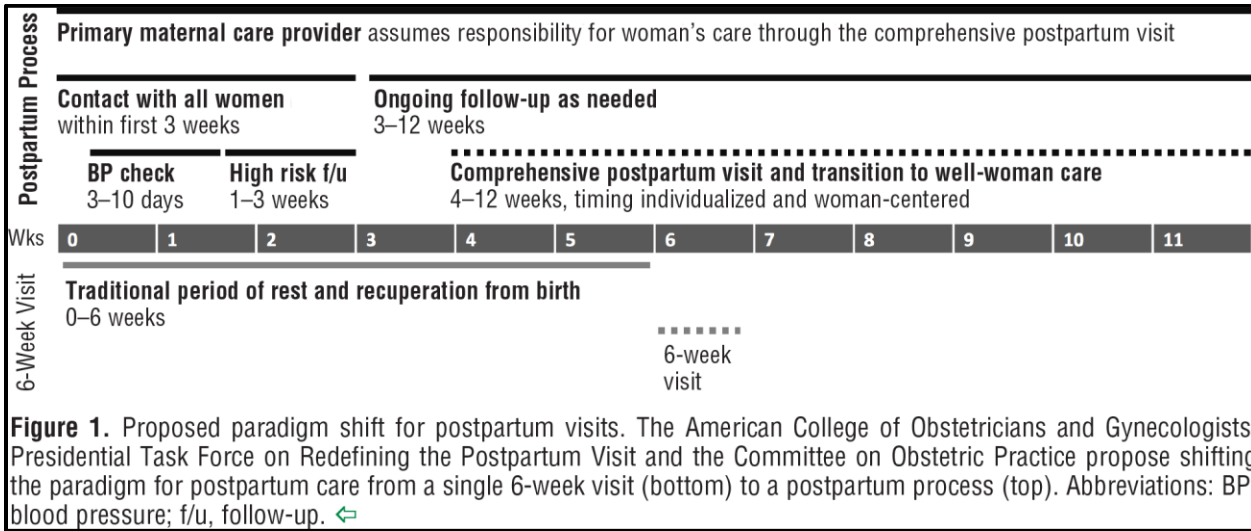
Postpartum Process

Primary maternal care provider assumes responsibility for woman's care through the comprehensive postpartum visit

Contact with all women
within first 3 weeks

Ongoing follow-up as needed
3–12 weeks

BP check
3–10 days

High risk f/u
1–3 weeks

Comprehensive postpartum visit and transition to well-woman care
4–12 weeks, timing individualized and woman-centered

Wks 0 1 2 3 4 5 6 7 8 9 10 11

6-Week Visit

Traditional period of rest and recuperation from birth
0–6 weeks

6-week visit

Figure 1. Proposed paradigm shift for postpartum visits. The American College of Obstetricians and Gynecologists Presidential Task Force on Redefining the Postpartum Visit and the Committee on Obstetric Practice propose shifting the paradigm for postpartum care from a single 6-week visit (bottom) to a postpartum process (top). Abbreviations: BP blood pressure; f/u, follow-up. ⇦